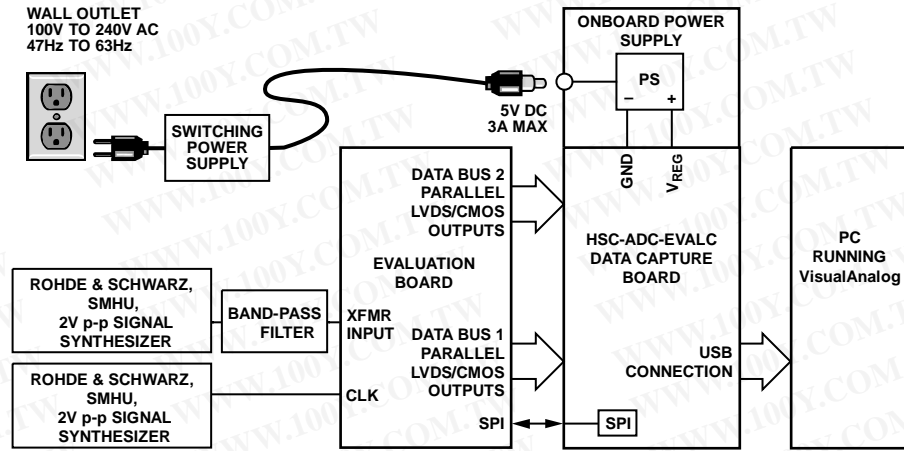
WALL OUTLET
100V TO 240V AC
47Hz TO 63Hz

SWITCHING POWER SUPPLY

5V DC
3A MAX

ONBOARD POWER SUPPLY

PS
–
+

GND
$V_{REG}$

EVALUATION BOARD

DATA BUS 2
PARALLEL
LVDS/CMOS
OUTPUTS

HSC-ADC-EVALC
DATA CAPTURE
BOARD

PC
RUNNING
VisualAnalog

ROHDE & SCHWARZ,
SMHU,
2V p-p SIGNAL
SYNTHESIZER

BAND-PASS
FILTER

XFMR
INPUT

DATA BUS 1
PARALLEL
LVDS/CMOS
OUTPUTS

USB
CONNECTION

ROHDE & SCHWARZ,
SMHU,
2V p-p SIGNAL
SYNTHESIZER

CLK

SPI

SPI

WWW.100Y.COM.TW